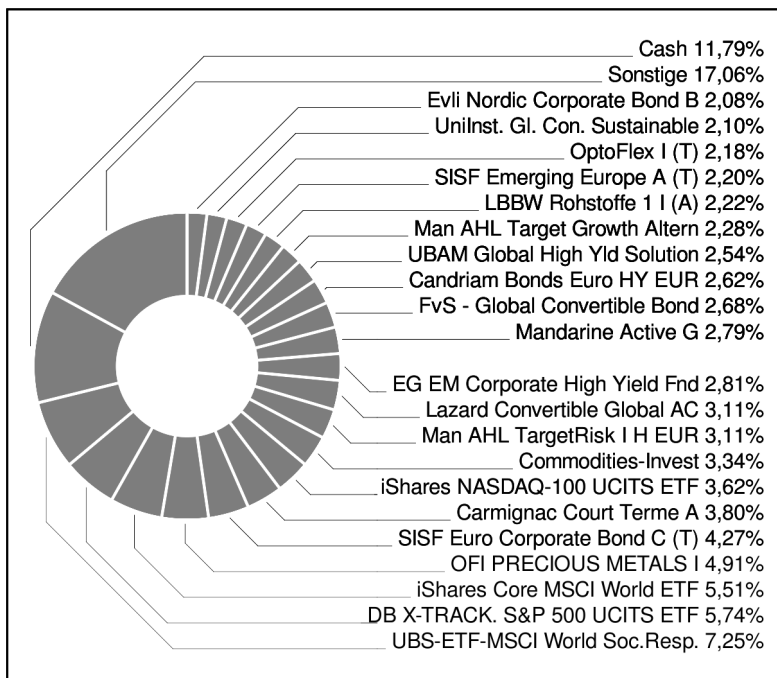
Cash 11,79%
Sonstige 17,06%
Evli Nordic Corporate Bond B 2,08%
UniInst. Gl. Con. Sustainable 2,10%
OptoFlex I (T) 2,18%
SISF Emerging Europe A (T) 2,20%
LBBW Rohstoffe 1 I (A) 2,22%
Man AHL Target Growth Altern 2,28%
UBAM Global High Yld Solution 2,54%
Candriam Bonds Euro HY EUR 2,62%
FvS - Global Convertible Bond 2,68%
Mandarine Active G 2,79%
EG EM Corporate High Yield Fnd 2,81%
Lazard Convertible Global AC 3,11%
Man AHL TargetRisk I H EUR 3,11%
Commodities-Invest 3,34%
iShares NASDAQ-100 UCITS ETF 3,62%
Carmignac Court Terme A 3,80%
SISF Euro Corporate Bond C (T) 4,27%
OFI PRECIOUS METALS I 4,91%
iShares Core MSCI World ETF 5,51%
DB X-TRACK. S&P 500 UCITS ETF 5,74%
UBS-ETF-MSCI World Soc.Resp. 7,25%